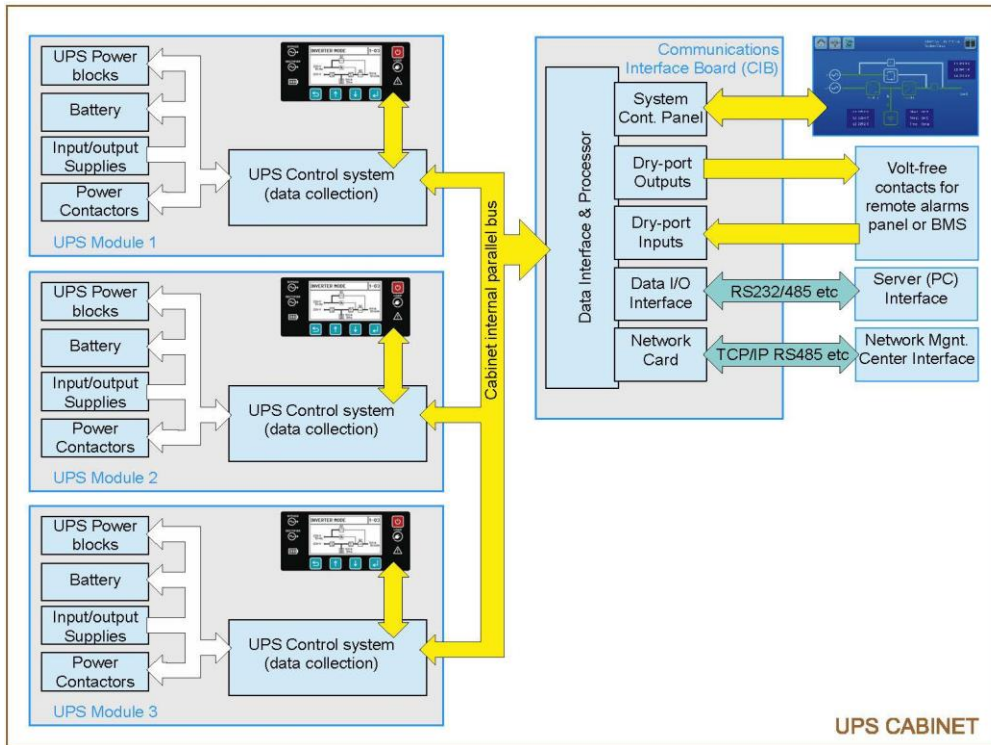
UPS Power blocks

Battery

Input/output Supplies

Power Contactors

INVERTER MODE

UPS Control system (data collection)

UPS Module 1

UPS Power blocks

Battery

Input/output Supplies

Power Contactors

INVERTER MODE

UPS Control system (data collection)

UPS Module 2

UPS Power blocks

Battery

Input/output Supplies

Power Contactors

INVERTER MODE

UPS Control system (data collection)

UPS Module 3

Cabinet internal parallel bus

Communications Interface Board (CIB)

Data Interface & Processor

System Cont. Panel

Dry-port Outputs

Dry-port Inputs

Data I/O Interface

Network Card

Volt-free contacts for remote alarms panel or BMS

RS232/485 etc

Server (PC) Interface

TCP/IP RS485 etc

Network Mgnt. Center Interface

UPS CABINET